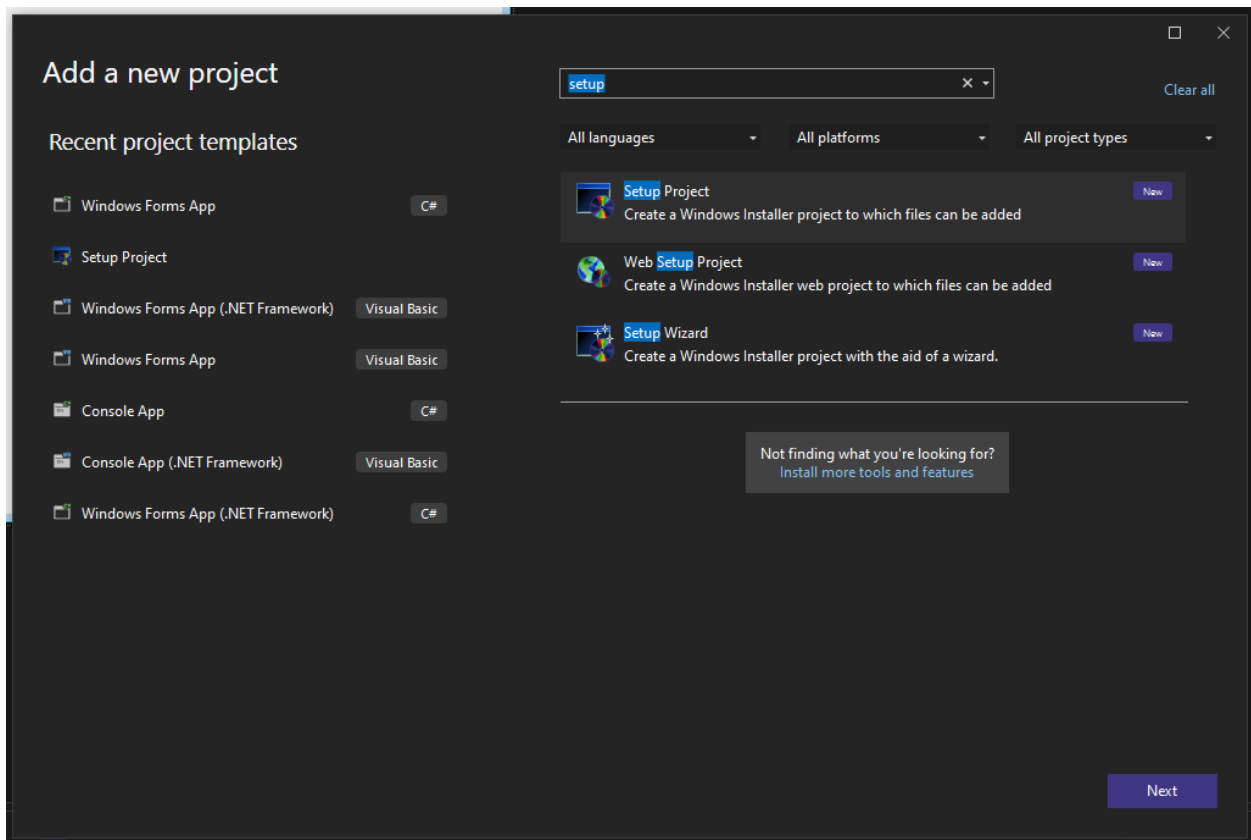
Add a new project

Recent project templates

Windows Forms App C#

Setup Project

Windows Forms App (.NET Framework) Visual Basic

Windows Forms App Visual Basic

Console App C#

Console App (.NET Framework) Visual Basic

Windows Forms App (.NET Framework) C#

setup × ▾

Clear all

All languages ▾ All platforms ▾ All project types ▾

Setup Project New
Create a Windows Installer project to which files can be added

Web Setup Project New
Create a Windows Installer web project to which files can be added

Setup Wizard New
Create a Windows Installer project with the aid of a wizard.

Not finding what you're looking for?
Install more tools and features

Next